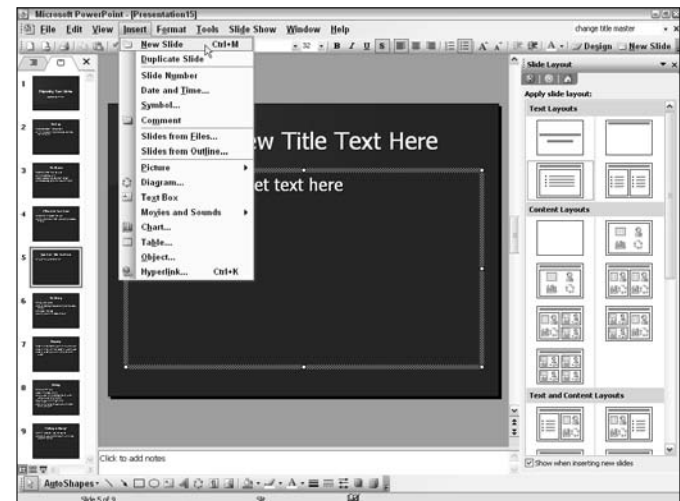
Microsoft PowerPoint - [Presentation15]

File Edit View Insert Format Tools Slide Show Window Help

change title master

Design New Slide

New Slide Ctrl+M
Duplicate Slide
Slide Number
Date and Time...
Symbol...
Comment
Slides from Files...
Slides from Outline...
Picture
Diagram...
Text Box
Movies and Sounds
Chart...
Table...
Object...
Hyperlink... Ctrl+K

ew Title Text Here

et text here

Slide Layout

Apply slide layout:

Text Layouts

Content Layouts

Text and Content Layouts

Show when inserting new slides

Click to add notes

AutoShapes

Slide 5 of 9